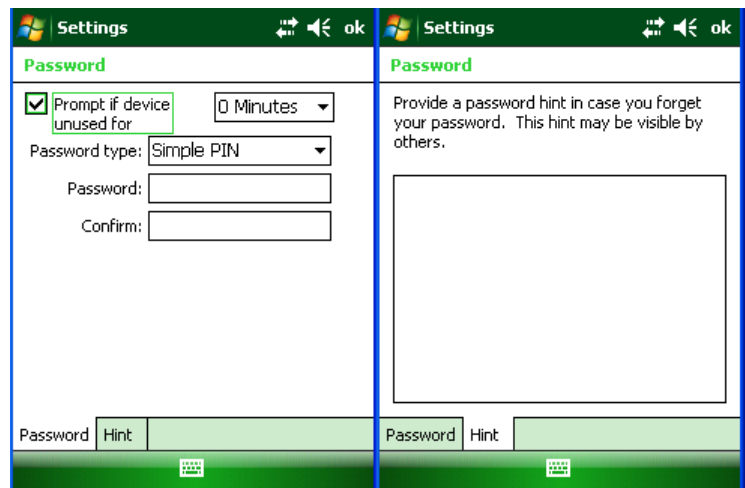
Settings ok

Password

Prompt if device unused for

0 Minutes

Password type: Simple PIN

Password:

Confirm:

Password Hint

Settings ok

Password

Provide a password hint in case you forget your password. This hint may be visible by others.

Password Hint